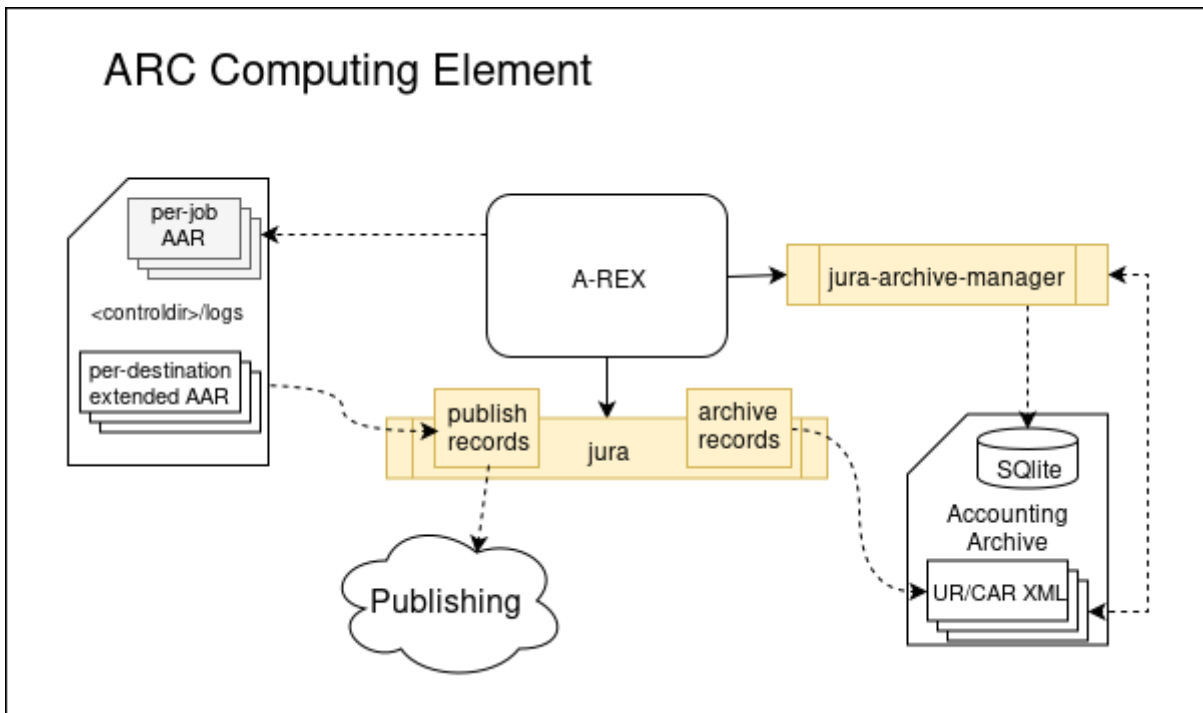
ARC Computing Element

per-job AAR

<controldir>/logs

per-destination extended AAR

A-REX

jura-archive-manager

publish records

jura

archive records

SQlite

Accounting Archive

UR/CAR XML

Publishing